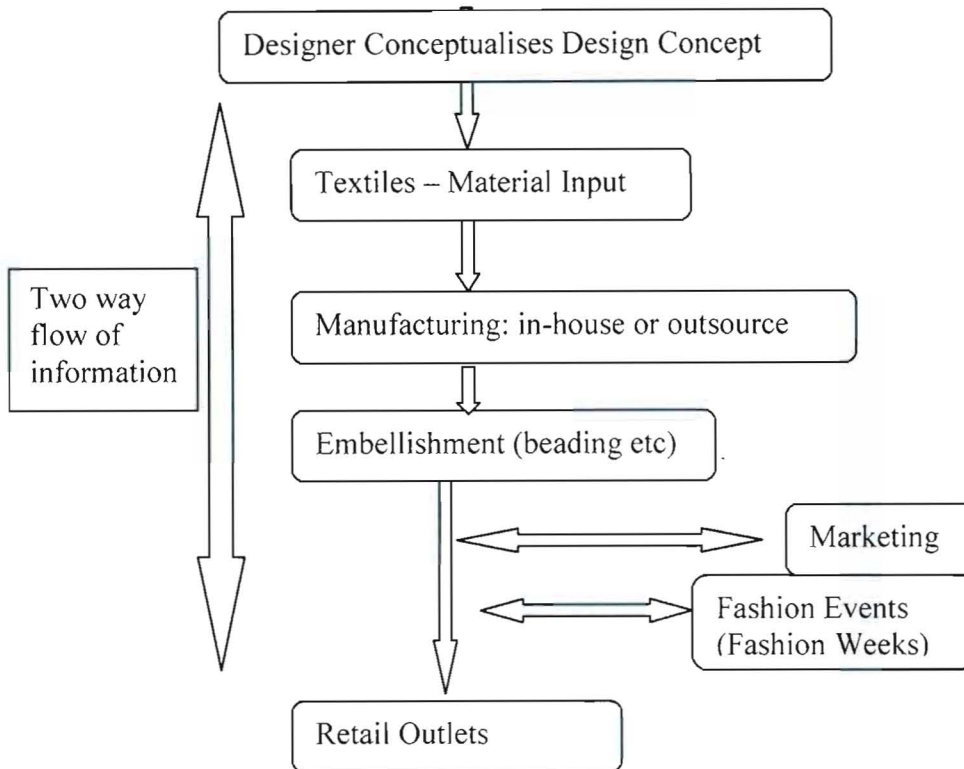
Designer Conceptualises Design Concept

Textiles – Material Input

Two way flow of information

Manufacturing: in-house or outsource

Embellishment (beading etc)

Marketing

Fashion Events (Fashion Weeks)

Retail Outlets